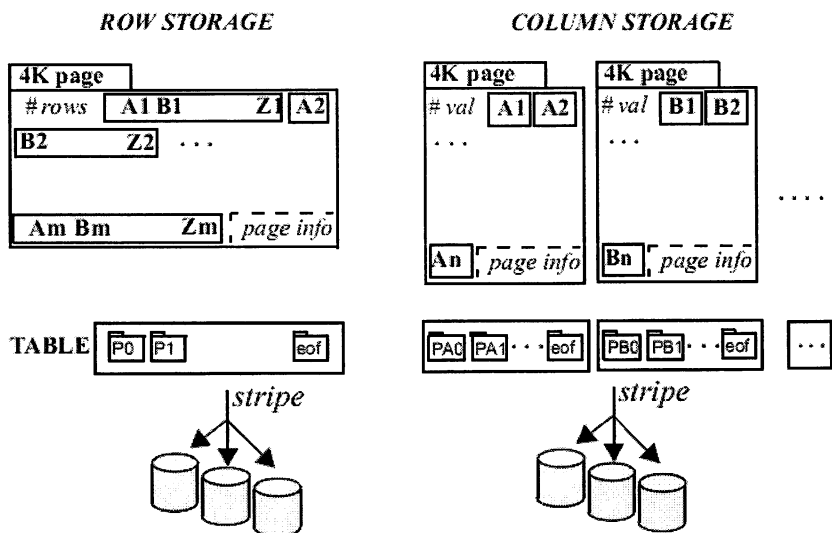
ROW STORAGE

COLUMN STORAGE

4K page

#rows A1 B1 Z1 A2

B2 Z2 . . .

Am Bm Zm page info

4K page

# val A1 A2

. . .

An page info

4K page

# val B1 B2

. . .

Bn page info

. . . .

TABLE P0 P1 eof

PA0 PA1 . . . eof

PB0 PB1 . . . eof

. . .

stripe

stripe